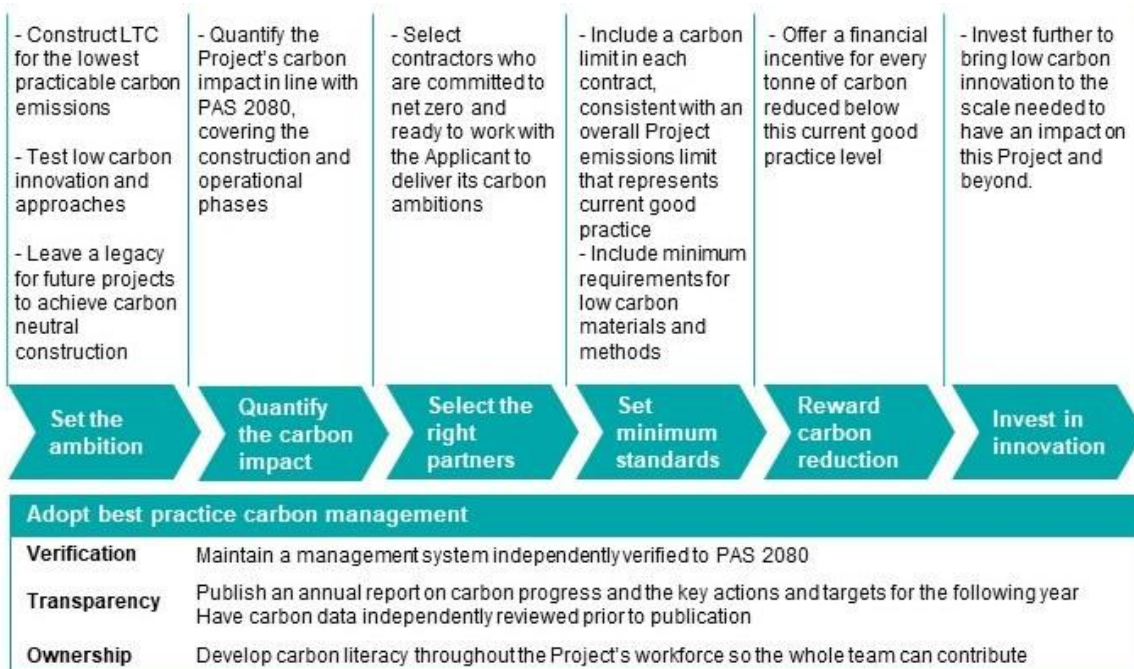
- Construct LTC for the lowest practicable carbon emissions

- Test low carbon innovation and approaches

- Leave a legacy for future projects to achieve carbon neutral construction

Set the ambition

- Quantify the Project's carbon impact in line with PAS 2080, covering the construction and operational phases

Quantify the carbon impact

- Select contractors who are committed to net zero and ready to work with the Applicant to deliver its carbon ambitions

Select the right partners

- Include a carbon limit in each contract, consistent with an overall Project emissions limit that represents current good practice
- Include minimum requirements for low carbon materials and methods

Set minimum standards

- Offer a financial incentive for every tonne of carbon reduced below this current good practice level

Reward carbon reduction

- Invest further to bring low carbon innovation to the scale needed to have an impact on this Project and beyond.

Invest in innovation

Adopt best practice carbon management

| | |
|---|---|
| Verification | Maintain a management system independently verified to PAS 2080 |
| Transparency | Publish an annual report on carbon progress and the key actions and targets for the following year<br>Have carbon data independently reviewed prior to publication |
| Ownership | Develop carbon literacy throughout the Project's workforce so the whole team can contribute |